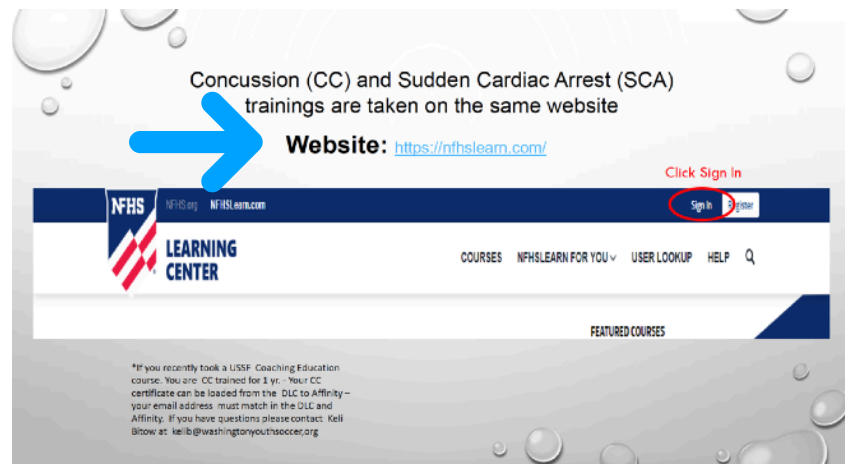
Concussion (CC) and Sudden Cardiac Arrest (SCA) trainings are taken on the same website

Website: https://nfhslearn.com/

Click Sign In

NFHS NFHS.org NFHSLearn.com

Sign In Register

LEARNING CENTER

COURSES NFHSLEARN FOR YOU USER LOOKUP HELP

FEATURED COURSES

*If you recently took a USSF Coaching Education course. You are CC trained for 1 yr. - Your CC certificate can be loaded from the DLC to Affinity – your email address must match in the DLC and Affinity. If you have questions please contact Keli Bitow at kelib@washingtonyouthsoccer,org